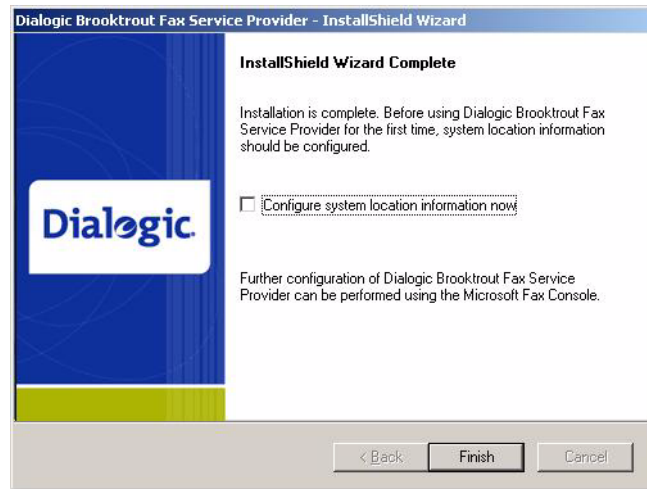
Dialogic Brooktrout Fax Service Provider - InstallShield Wizard

Dialogic.

InstallShield Wizard Complete

Installation is complete. Before using Dialogic Brooktrout Fax Service Provider for the first time, system location information should be configured.

Configure system location information now

Further configuration of Dialogic Brooktrout Fax Service Provider can be performed using the Microsoft Fax Console.

< Back

Finish

Cancel